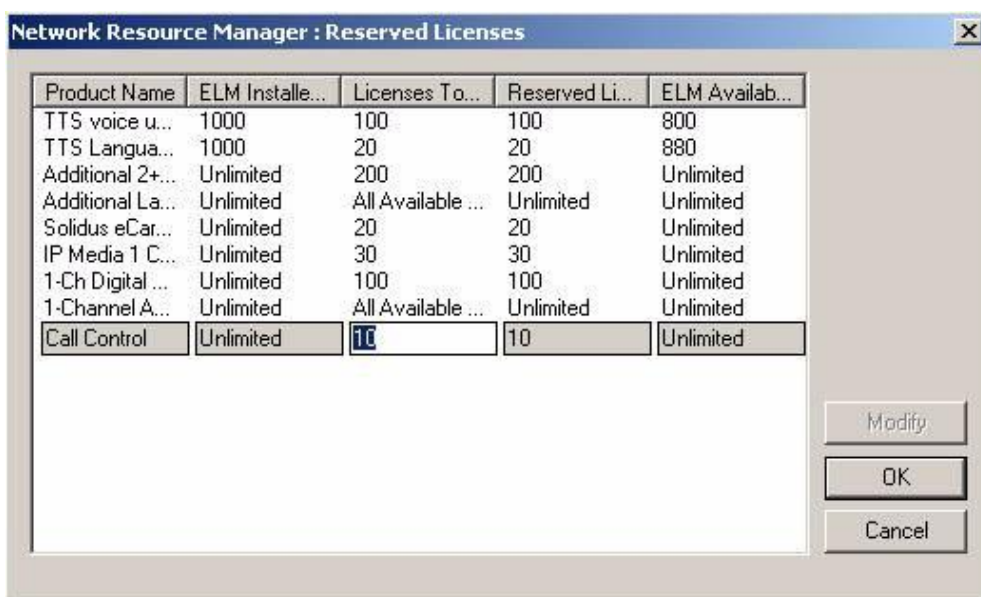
Network Resource Manager : Reserved Licenses

| Product Name | ELM Installe... | Licenses To... | Reserved Li... | ELM Availab... |
|---|---|---|---|---|
| TTS voice u... | 1000 | 100 | 100 | 800 |
| TTS Langua... | 1000 | 20 | 20 | 880 |
| Additional 2+... | Unlimited | 200 | 200 | Unlimited |
| Additional La... | Unlimited | All Available ... | Unlimited | Unlimited |
| Solidus eCar... | Unlimited | 20 | 20 | Unlimited |
| IP Media 1 C... | Unlimited | 30 | 30 | Unlimited |
| 1-Ch Digital ... | Unlimited | 100 | 100 | Unlimited |
| 1-Channel A... | Unlimited | All Available ... | Unlimited | Unlimited |
| Call Control | Unlimited | 10 | 10 | Unlimited |

Modify

OK

Cancel